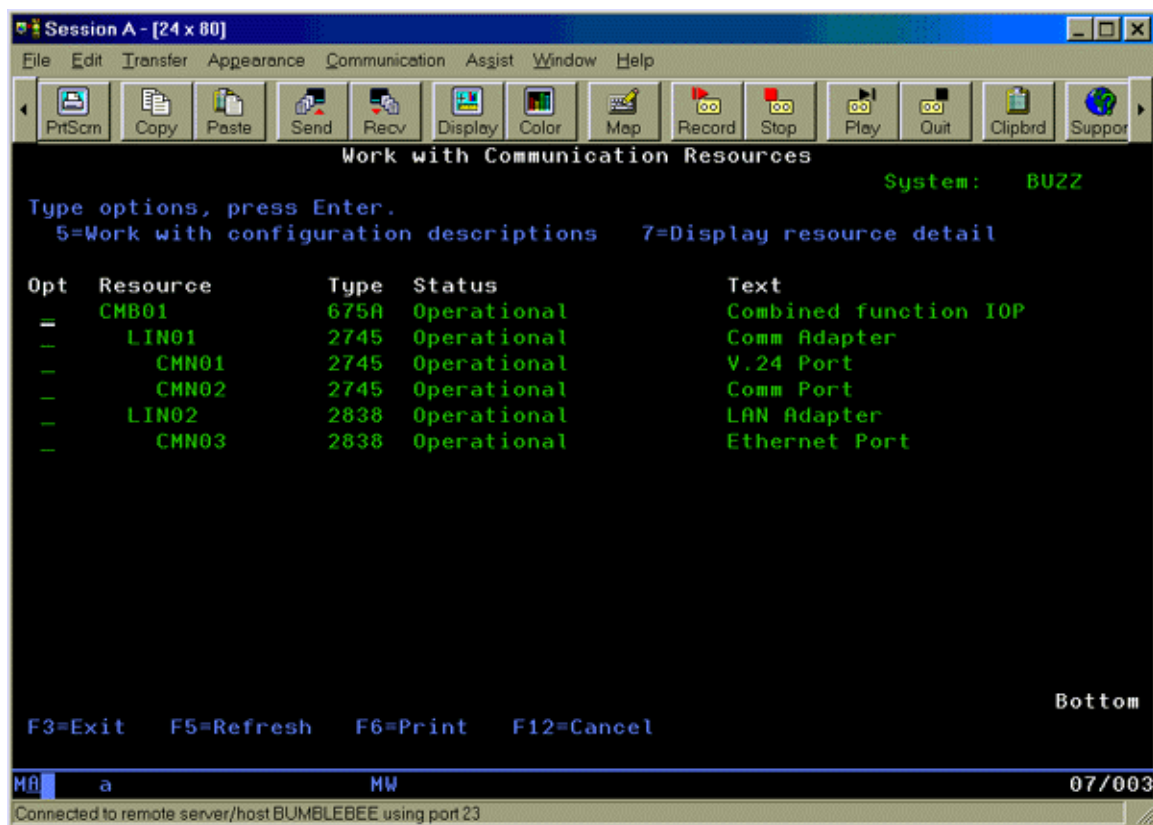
Session A - [24 x 80]

File Edit Transfer Appearance Communication Assist Window Help

PrtScrn Copy Paste Send Recv Display Color Map Record Stop Play Quit Clipbrd Suppor

Work with Communication Resources

System: BUZZ

Type options, press Enter.
5=Work with configuration descriptions 7=Display resource detail

| Opt | Resource | Type | Status | Text |
|---|---|---|---|---|
| _ | CMB01 | 675A | Operational | Combined function IOP |
| _ | LIN01 | 2745 | Operational | Comm Adapter |
| _ | CMN01 | 2745 | Operational | V.24 Port |
| _ | CMN02 | 2745 | Operational | Comm Port |
| _ | LIN02 | 2838 | Operational | LAN Adapter |
| _ | CMN03 | 2838 | Operational | Ethernet Port |

Bottom

F3=Exit F5=Refresh F6=Print F12=Cancel

MA a MW 07/003

Connected to remote server/host BUMBLEBEE using port 23